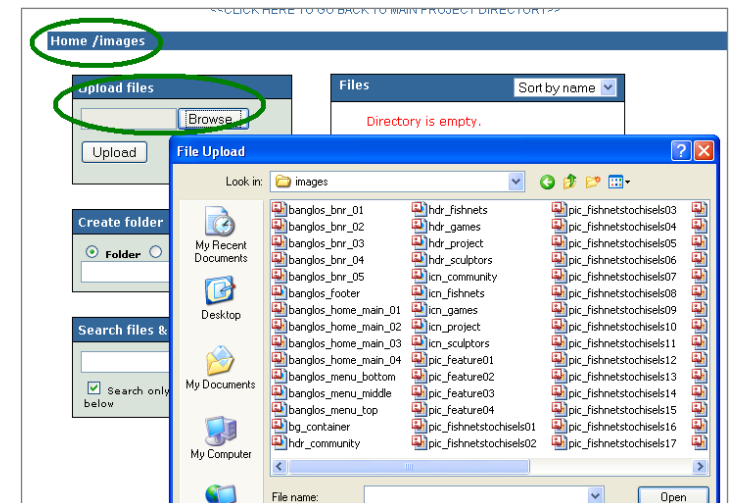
<<CLICK HERE TO GO BACK TO MAIN PROJECT DIRECTORY>>

Home /images

Upload files

Browse

Upload

Files

Sort by name

Directory is empty.

Create folder

Folder

Search files &

Search only below

File Upload

Look in: images

My Recent Documents

Desktop

My Documents

My Computer

banglos_bnr_01
banglos_bnr_02
banglos_bnr_03
banglos_bnr_04
banglos_bnr_05
banglos_footer
banglos_home_main_01
banglos_home_main_02
banglos_home_main_03
banglos_home_main_04
banglos_menu_bottom
banglos_menu_middle
banglos_menu_top
bg_container
hdr_community

hdr_fishnets
hdr_games
hdr_project
hdr_sculptors
icn_community
icn_fishnets
icn_games
icn_project
icn_sculptors
pic_feature01
pic_feature02
pic_feature03
pic_feature04
pic_fishnetstochisels01
pic_fishnetstochisels02

pic_fishnetstochisels03
pic_fishnetstochisels04
pic_fishnetstochisels05
pic_fishnetstochisels06
pic_fishnetstochisels07
pic_fishnetstochisels08
pic_fishnetstochisels09
pic_fishnetstochisels10
pic_fishnetstochisels11
pic_fishnetstochisels12
pic_fishnetstochisels13
pic_fishnetstochisels14
pic_fishnetstochisels15
pic_fishnetstochisels16
pic_fishnetstochisels17

File name:

Open